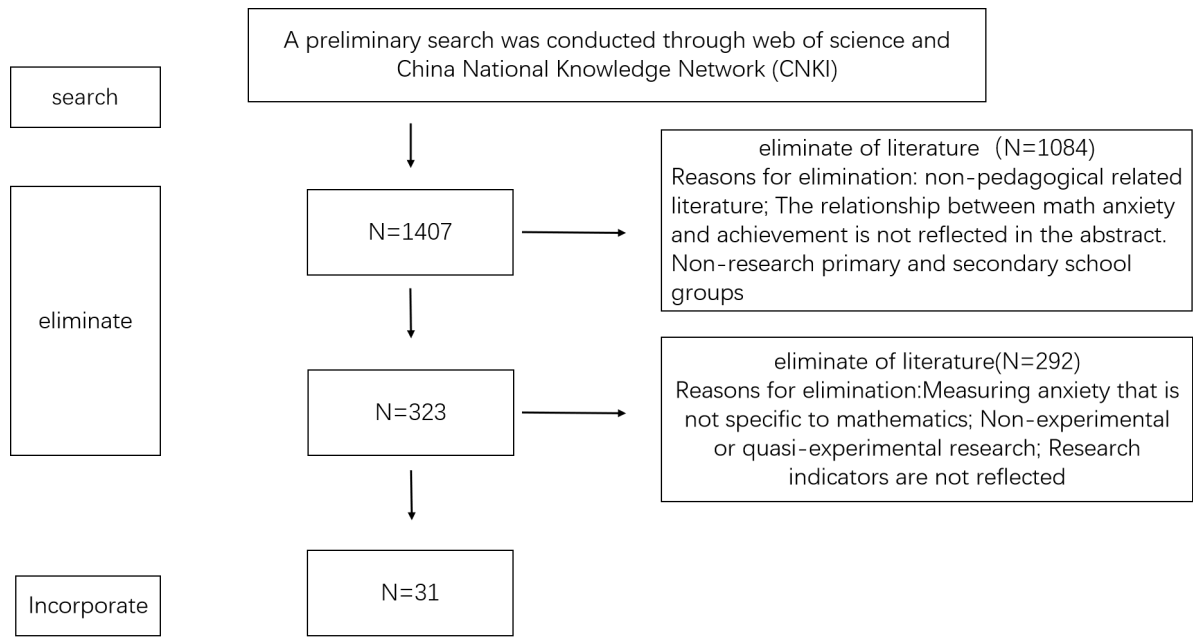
search

A preliminary search was conducted through web of science and China National Knowledge Network (CNKI)

eliminate

N=1407

eliminate of literature（N=1084)
Reasons for elimination: non-pedagogical related literature; The relationship between math anxiety and achievement is not reflected in the abstract. Non-research primary and secondary school groups

N=323

eliminate of literature(N=292)
Reasons for elimination:Measuring anxiety that is not specific to mathematics; Non-experimental or quasi-experimental research; Research indicators are not reflected

Incorporate

N=31